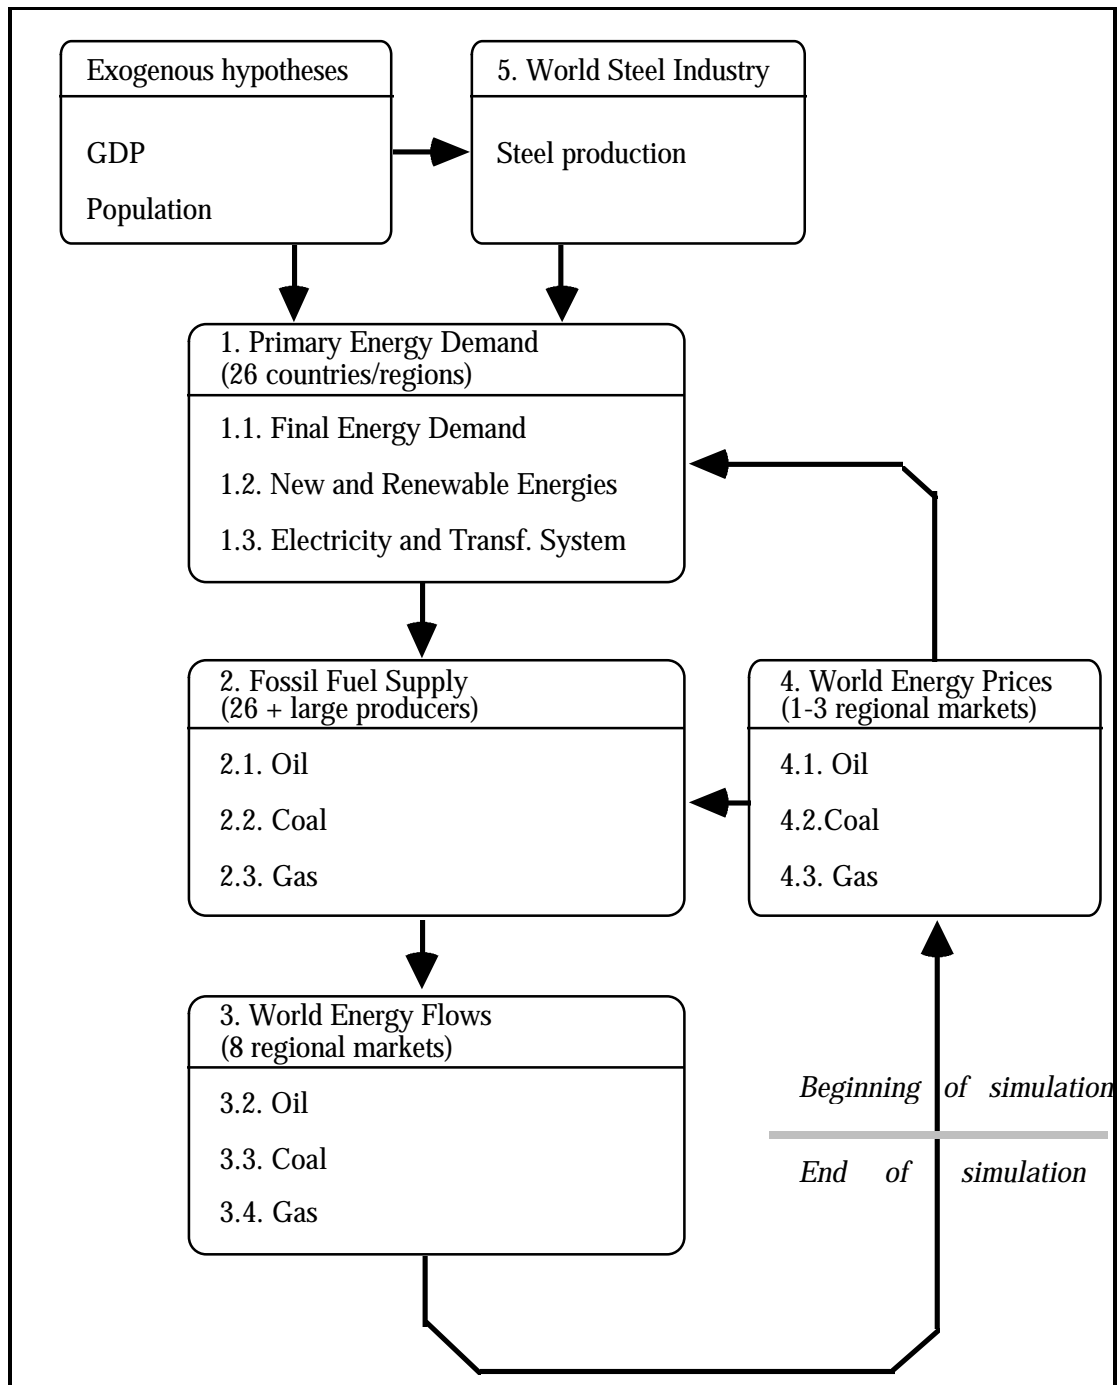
Exogenous hypotheses

GDP

Population

5. World Steel Industry

Steel production

1. Primary Energy Demand (26 countries/regions)

1.1. Final Energy Demand

1.2. New and Renewable Energies

1.3. Electricity and Transf. System

2. Fossil Fuel Supply (26 + large producers)

2.1. Oil

2.2. Coal

2.3. Gas

4. World Energy Prices (1-3 regional markets)

4.1. Oil

4.2.Coal

4.3. Gas

3. World Energy Flows (8 regional markets)

3.2. Oil

3.3. Coal

3.4. Gas

Beginning of simulation

End of simulation